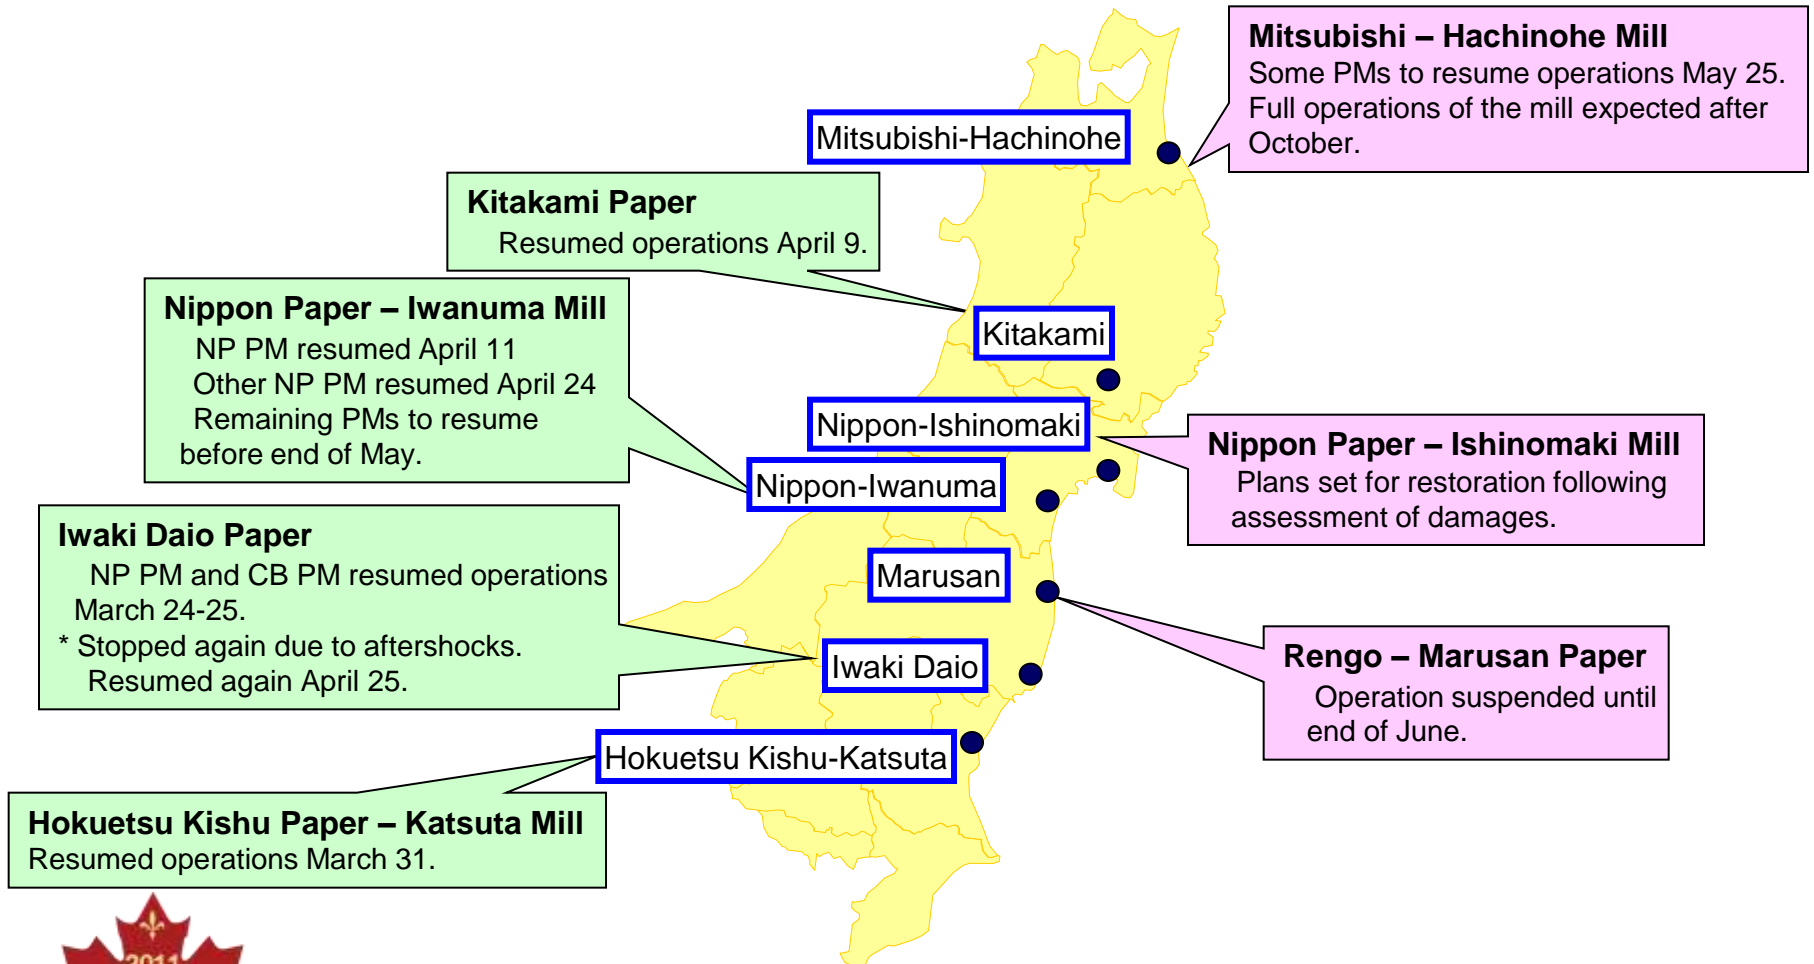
Mitsubishi – Hachinohe Mill
Some PMs to resume operations May 25. Full operations of the mill expected after October.

Mitsubishi-Hachinohe

Kitakami Paper
Resumed operations April 9.

Kitakami

Nippon Paper – Iwanuma Mill
NP PM resumed April 11
Other NP PM resumed April 24
Remaining PMs to resume before end of May.

Nippon-Ishinomaki

Nippon Paper – Ishinomaki Mill
Plans set for restoration following assessment of damages.

Nippon-Iwanuma

Iwaki Daio Paper
NP PM and CB PM resumed operations March 24-25.
* Stopped again due to aftershocks.
Resumed again April 25.

Marusan

Rengo – Marusan Paper
Operation suspended until end of June.

Iwaki Daio

Hokuetsu Kishu-Katsuta

Hokuetsu Kishu Paper – Katsuta Mill
Resumed operations March 31.

2011